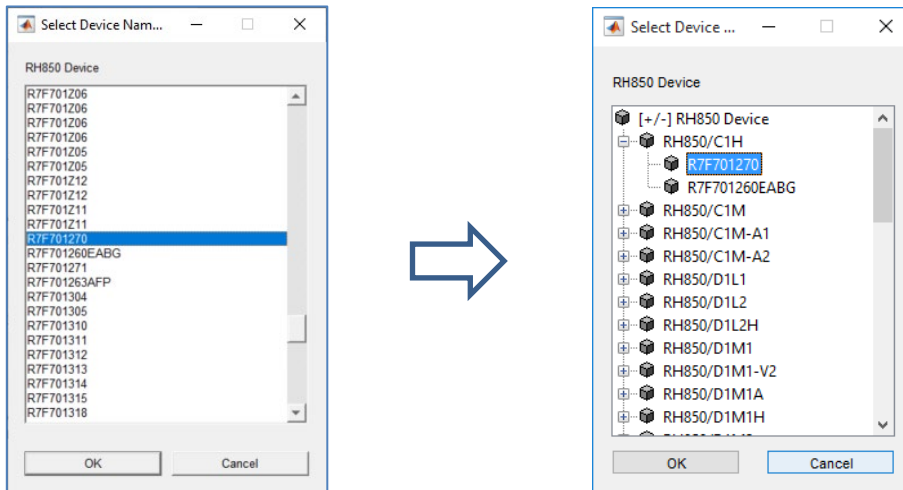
Select Device Nam...

RH850 Device

R7F701Z06
R7F701Z06
R7F701Z06
R7F701Z06
R7F701Z05
R7F701Z05
R7F701Z12
R7F701Z12
R7F701Z11
R7F701Z11
R7F701270
R7F701260EABG
R7F701271
R7F701263AFP
R7F701304
R7F701305
R7F701310
R7F701311
R7F701312
R7F701313
R7F701314
R7F701315
R7F701318

OK
Cancel

Select Device ...

RH850 Device

[+/-] RH850 Device
RH850/C1H
R7F701270
R7F701260EABG
RH850/C1M
RH850/C1M-A1
RH850/C1M-A2
RH850/D1L1
RH850/D1L2
RH850/D1L2H
RH850/D1M1
RH850/D1M1-V2
RH850/D1M1A
RH850/D1M1H
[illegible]

OK
Cancel